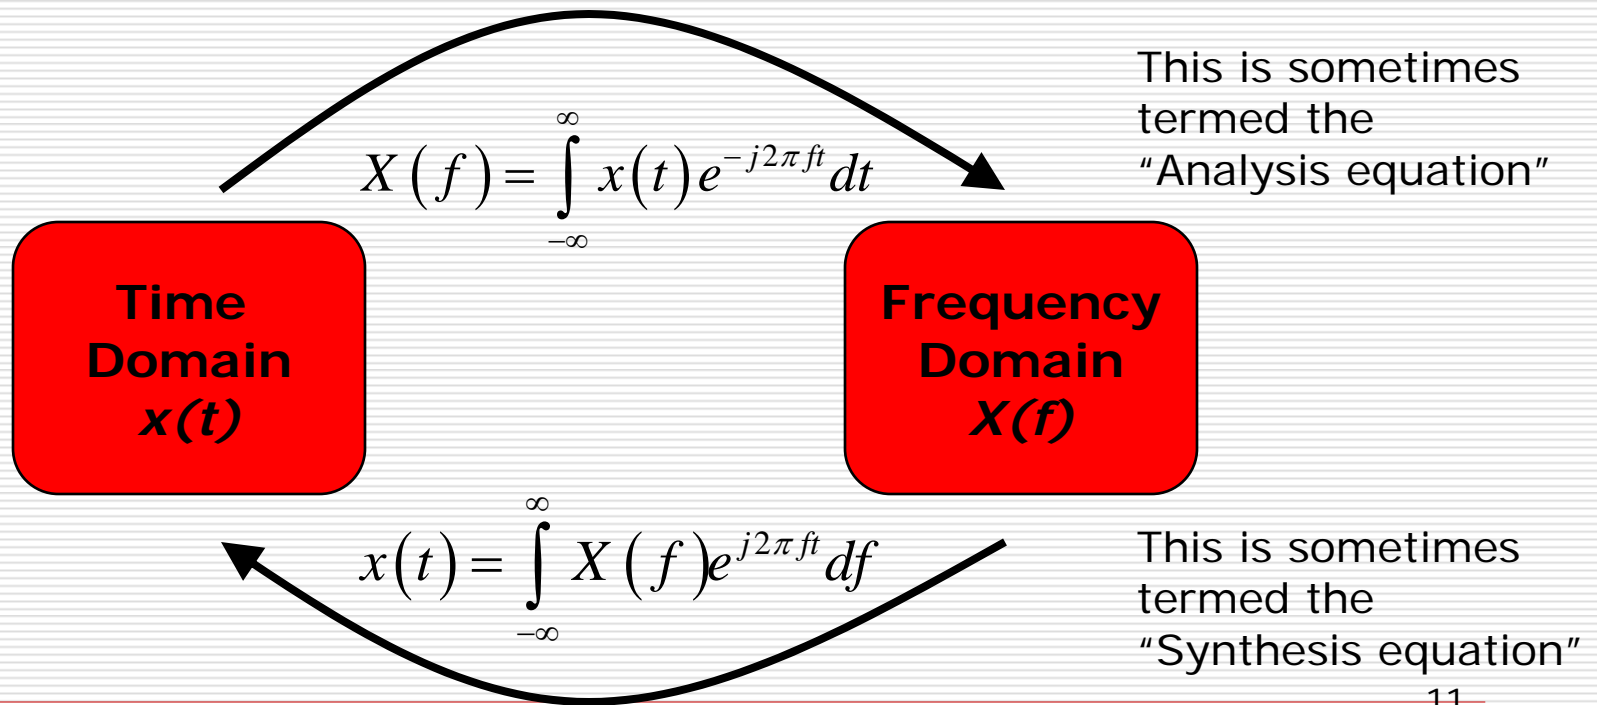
$X(f) = \int_{-\infty}^{\infty} x(t) e^{-j2\pi ft} dt$

This is sometimes termed the "Analysis equation"

Time Domain
x(t)

Frequency Domain
X(f)

$x(t) = \int_{-\infty}^{\infty} X(f) e^{j2\pi ft} df$

This is sometimes termed the "Synthesis equation"

11